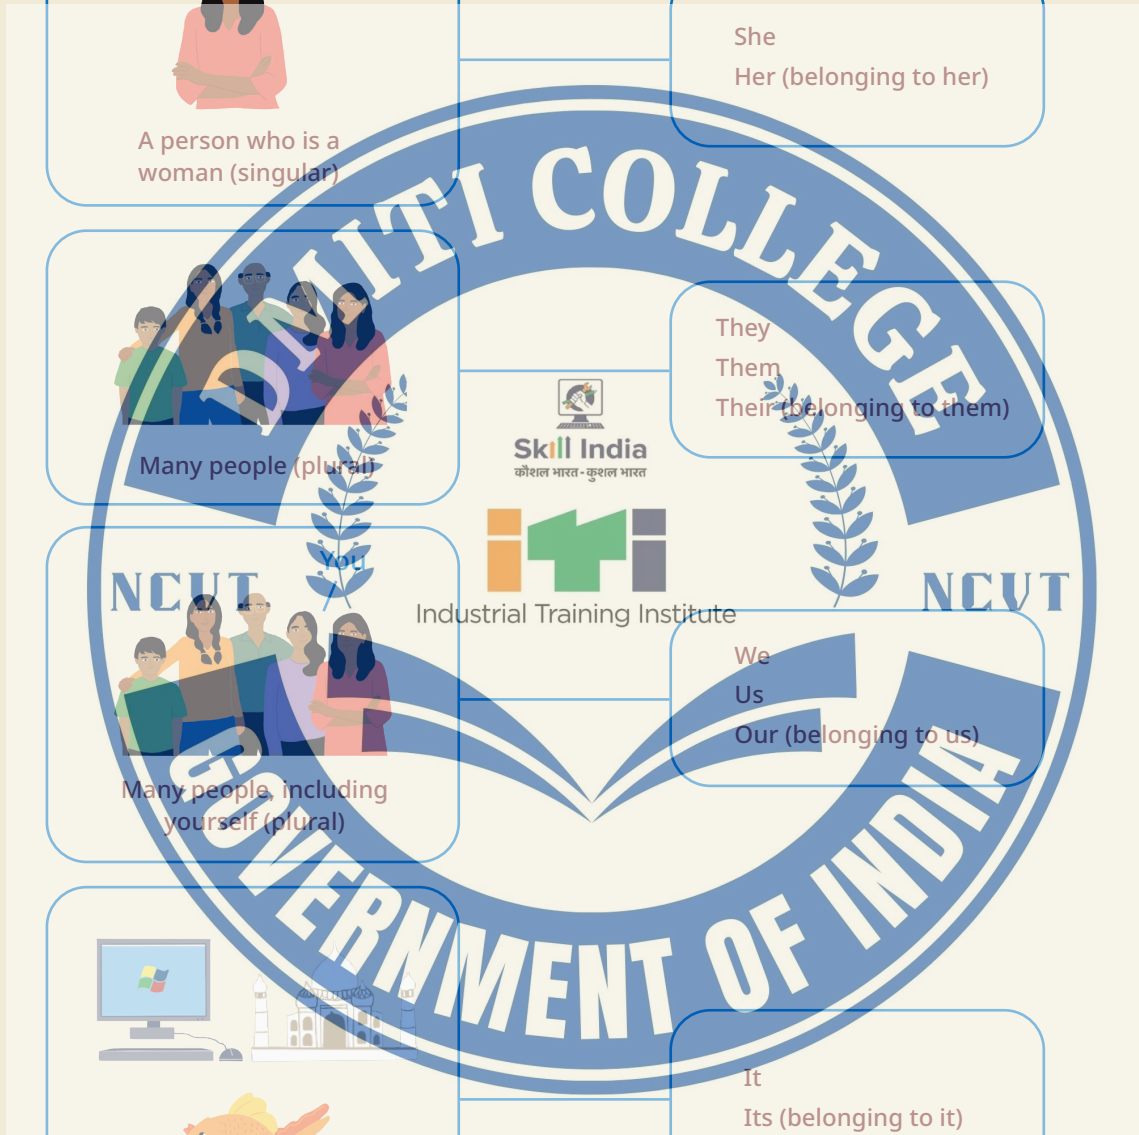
She
Her (belonging to her)

A person who is a woman (singular)

ITI COLLEGE

They
Them
Their (belonging to them)

Many people (plural)

Skill India
कौशल भारत - कुशल भारत

You
/

NCVT

NCVT

Industrial Training Institute

We
Us
Our (belonging to us)

Many people, including yourself (plural)

GOVERNMENT OF INDIA

It
Its (belonging to it)